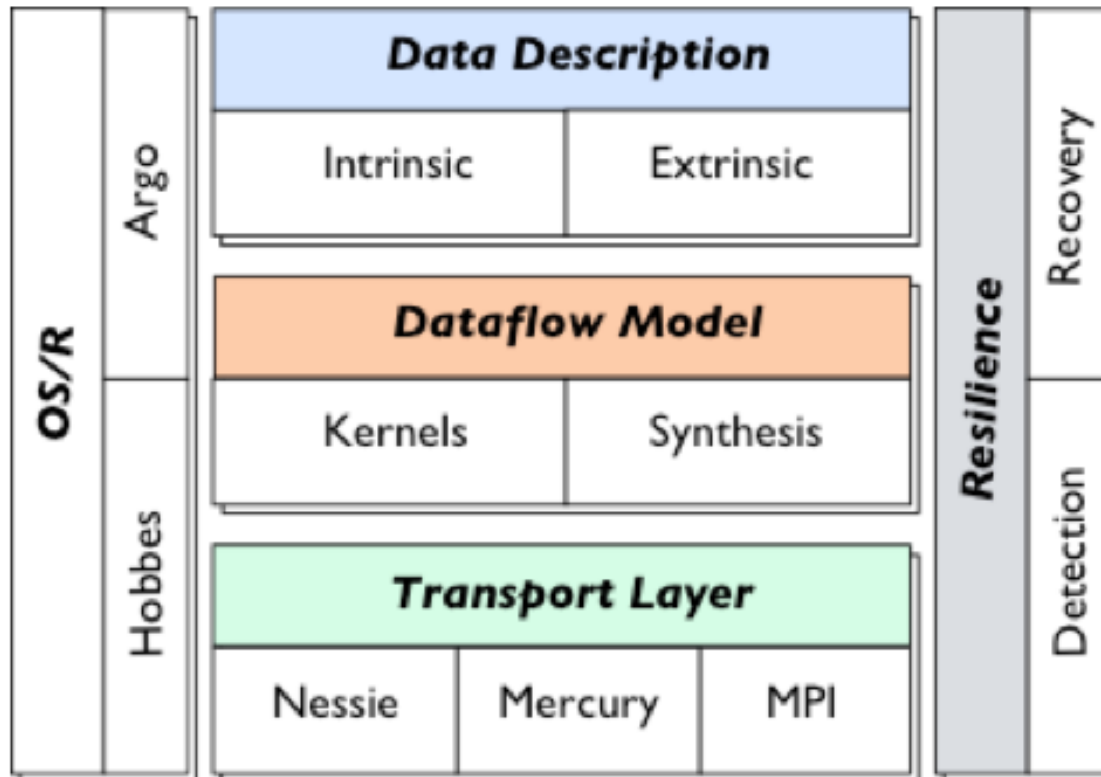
OS/R

Argo

Hobbes

Data Description

| Intrinsic | Extrinsic |
|---|---|

Dataflow Model

| Kernels | Synthesis |
|---|---|

Transport Layer

| Nessie | Mercury | MPI |
|---|---|---|

Resilience

Recovery

Detection